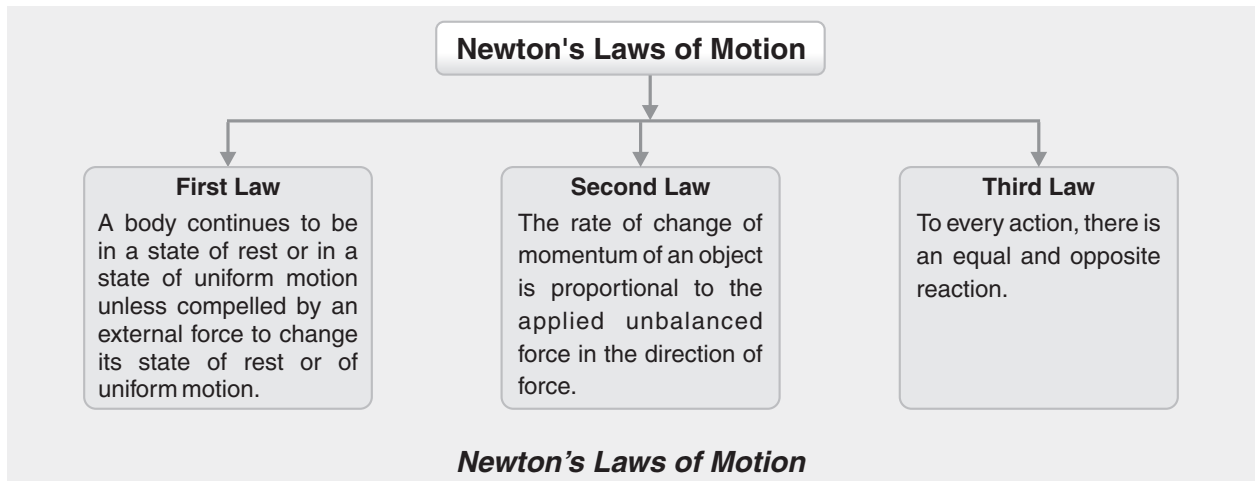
Newton's Laws of Motion

First Law
A body continues to be in a state of rest or in a state of uniform motion unless compelled by an external force to change its state of rest or of uniform motion.

Second Law
The rate of change of momentum of an object is proportional to the applied unbalanced force in the direction of force.

Third Law
To every action, there is an equal and opposite reaction.

Newton’s Laws of Motion